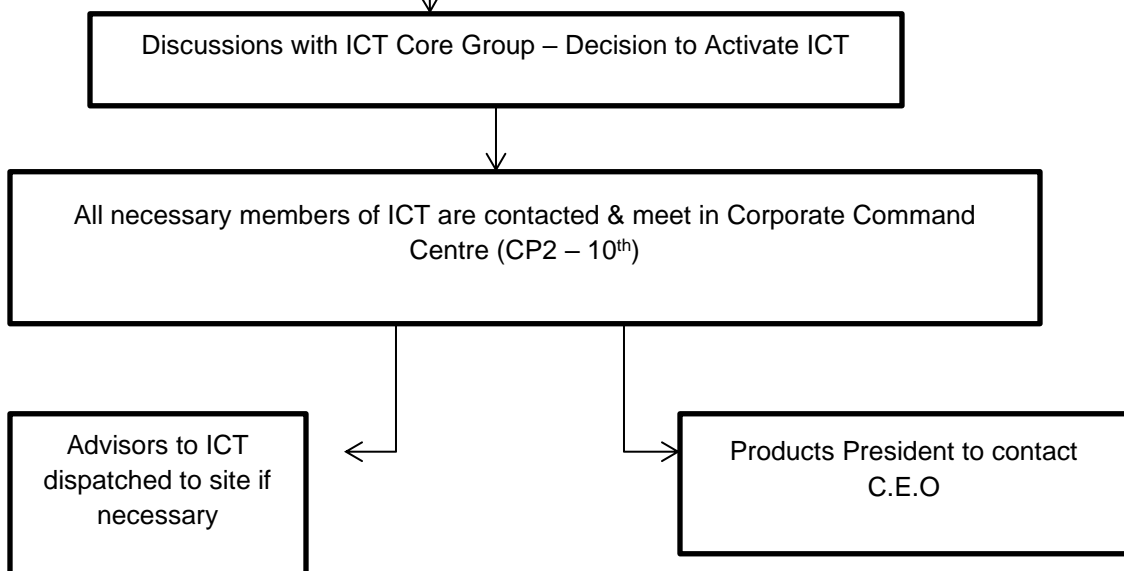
Discussions with ICT Core Group – Decision to Activate ICT

All necessary members of ICT are contacted & meet in Corporate Command Centre (CP2 – 10$^{th}$)

Advisors to ICT dispatched to site if necessary

Products President to contact C.E.O